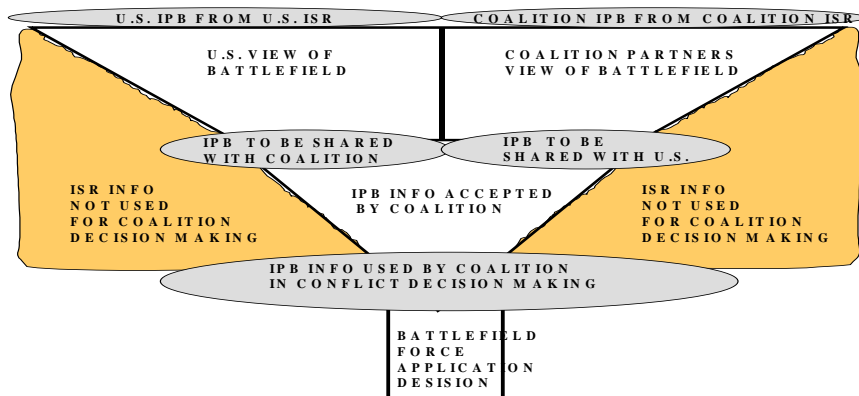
U.S. IPB FROM U.S. ISR

COALITION IPB FROM COALITION ISR

U.S. VIEW OF BATTLEFIELD

COALITION PARTNERS VIEW OF BATTLEFIELD

IPB TO BE SHARED WITH COALITION

IPB TO BE SHARED WITH U.S.

ISR INFO NOT USED FOR COALITION DECISION MAKING

IPB INFO ACCEPTED BY COALITION

ISR INFO NOT USED FOR COALITION DECISION MAKING

IPB INFO USED BY COALITION IN CONFLICT DECISION MAKING

BATTLEFIELD FORCE APPLICATION DESISION